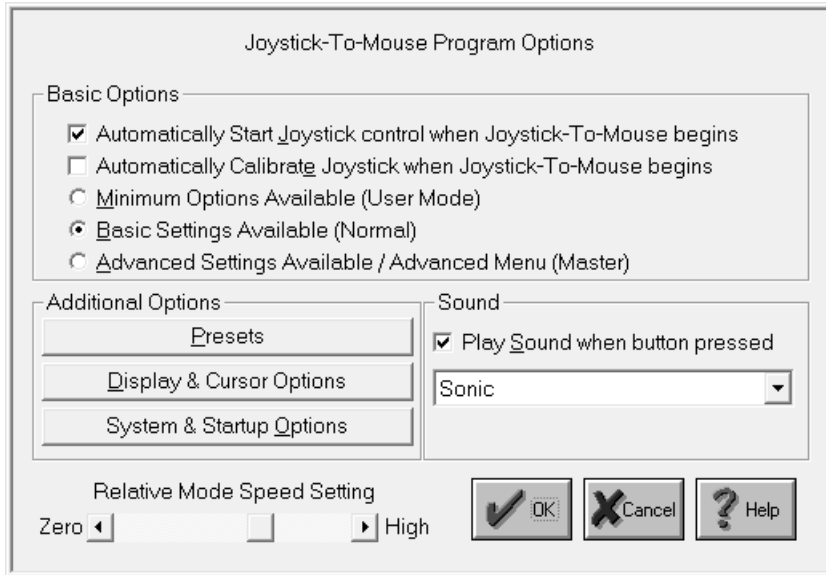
Joystick-To-Mouse Program Options

Basic Options

☑ Automatically Start Joystick control when Joystick-To-Mouse begins

☐ Automatically Calibrate Joystick when Joystick-To-Mouse begins

○ Minimum Options Available (User Mode)

◉ Basic Settings Available (Normal)

○ Advanced Settings Available / Advanced Menu (Master)

Additional Options

Presets

Display & Cursor Options

System & Startup Options

Sound

☑ Play Sound when button pressed

Sonic

Relative Mode Speed Setting

Zero High

OK

Cancel

Help